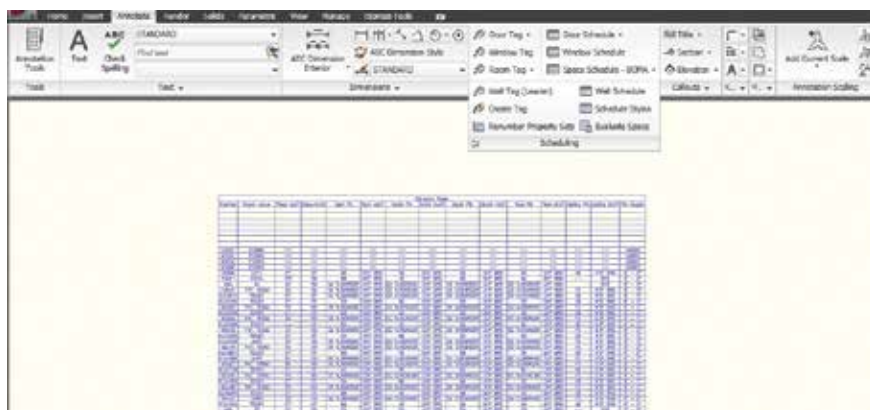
Home Insert Annotate Render Solids Parameters View Manage Express Tools

Annotation Tools
Text
ABC Check Spelling
STANDARD
Find text
Text

AEC Dimension Exterior
AEC Dimension Style
STANDARD
Dimensions

Door Tag
Window Tag
Room Tag
Door Schedule
Window Schedule
Space Schedule - BOMA
Wall Tag (Leader)
Create Tag
Renumber Property Sets
Wall Schedule
Schedule Styles
Evaluate Space
Scheduling

Bill Title
Section
Elevation
Callouts

Add Current Scale
Annotation Scaling

Tools

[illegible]